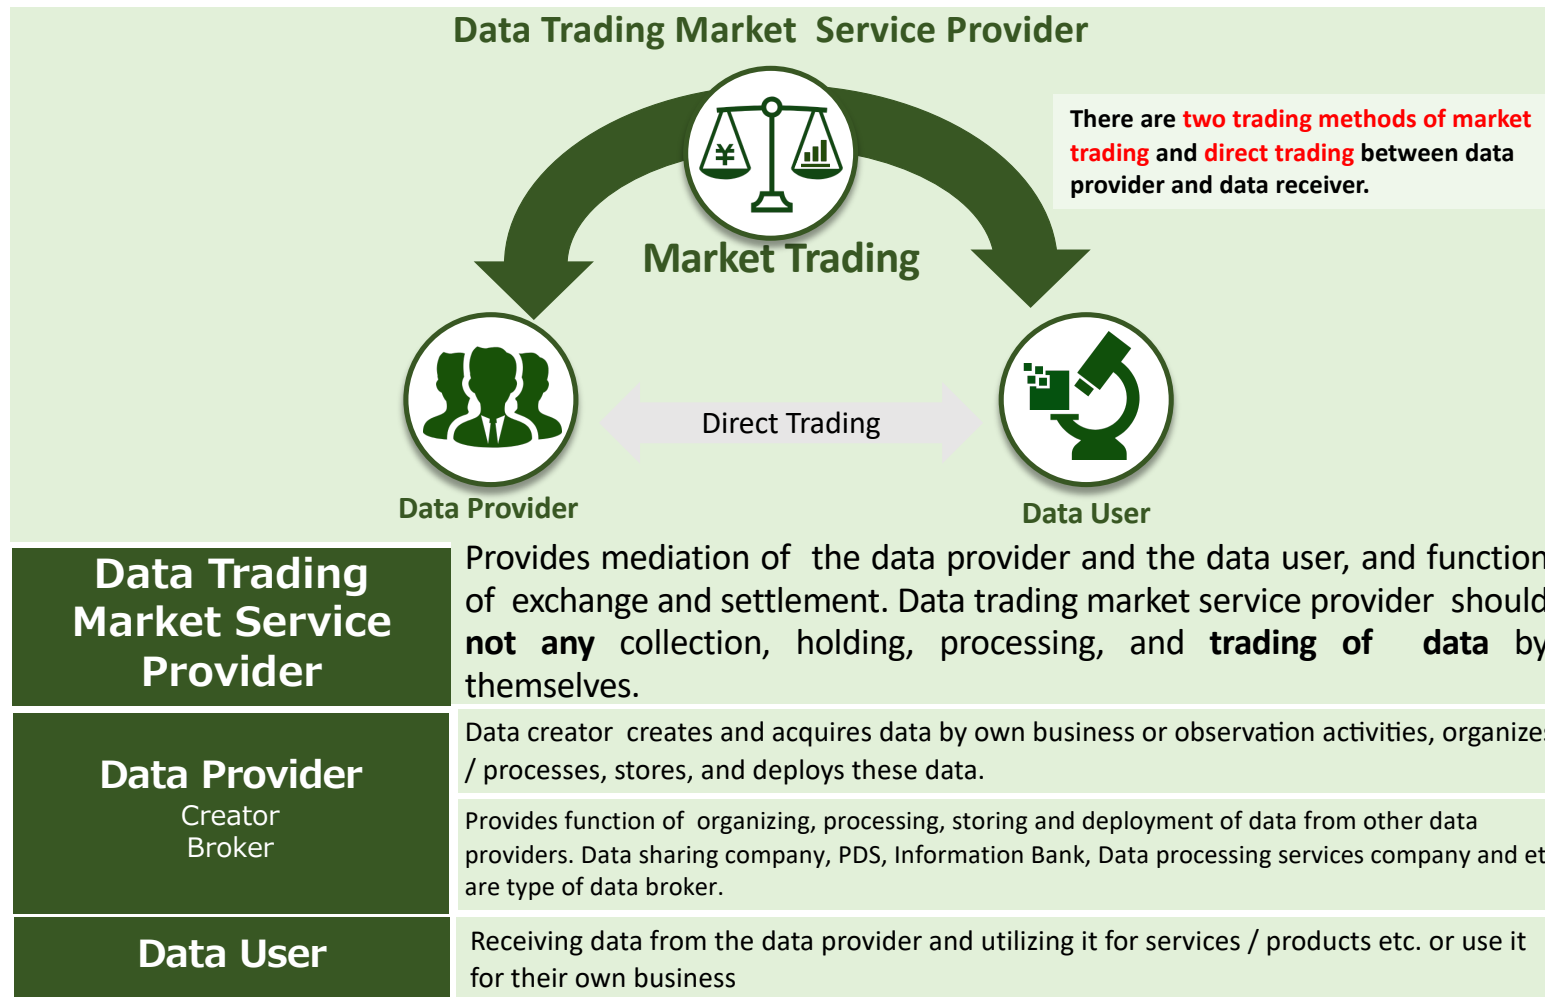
Data Trading Market Service Provider

There are two trading methods of market trading and direct trading between data provider and data receiver.

Market Trading

Direct Trading

Data Provider

Data User

| Data Trading Market Service Provider | Provides mediation of the data provider and the data user, and function of exchange and settlement. Data trading market service provider should not any collection, holding, processing, and trading of data by themselves. |
|---|---|
| Data Provider Creator Broker | Data creator creates and acquires data by own business or observation activities, organize / processes, stores, and deploys these data. |
| | Provides function of organizing, processing, storing and deployment of data from other data providers. Data sharing company, PDS, Information Bank, Data processing services company and et are type of data broker. |
| Data User | Receiving data from the data provider and utilizing it for services / products etc. or use it for their own business |